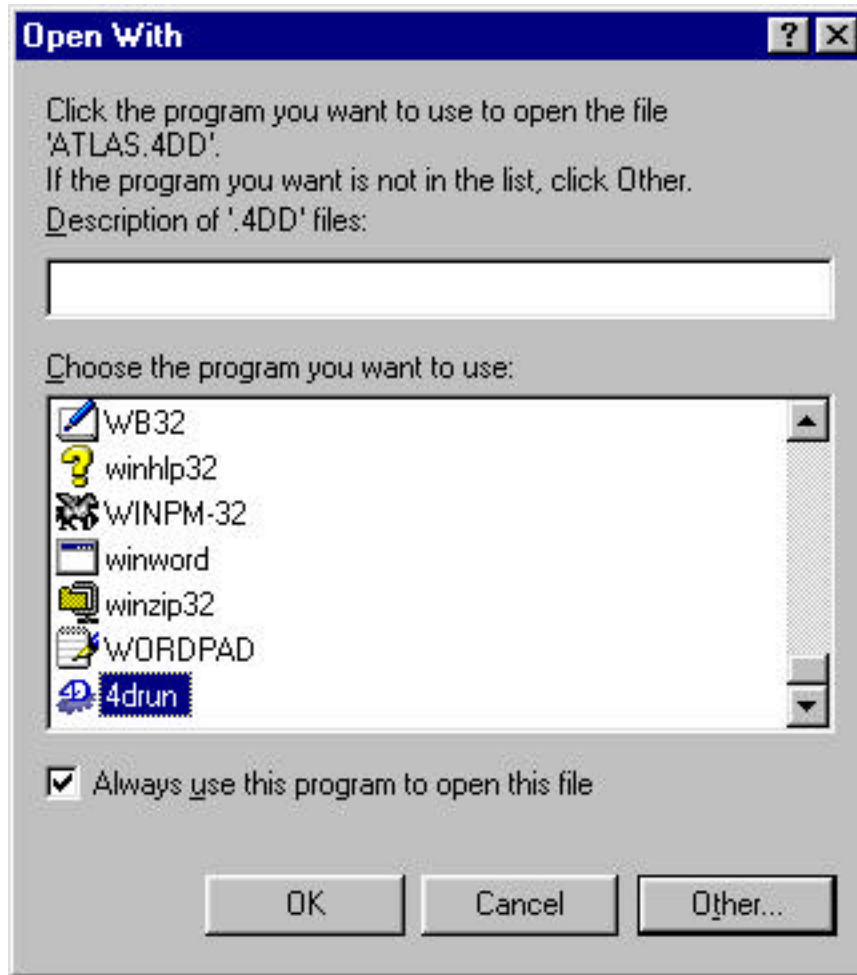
Open With

? X

Click the program you want to use to open the file 'ATLAS.4DD'.
If the program you want is not in the list, click Other.
Description of '.4DD' files:

Choose the program you want to use:

WB32
winhlp32
WINPM-32
winword
winzip32
WORDPAD
4drun

Always use this program to open this file

OK
Cancel
Other...